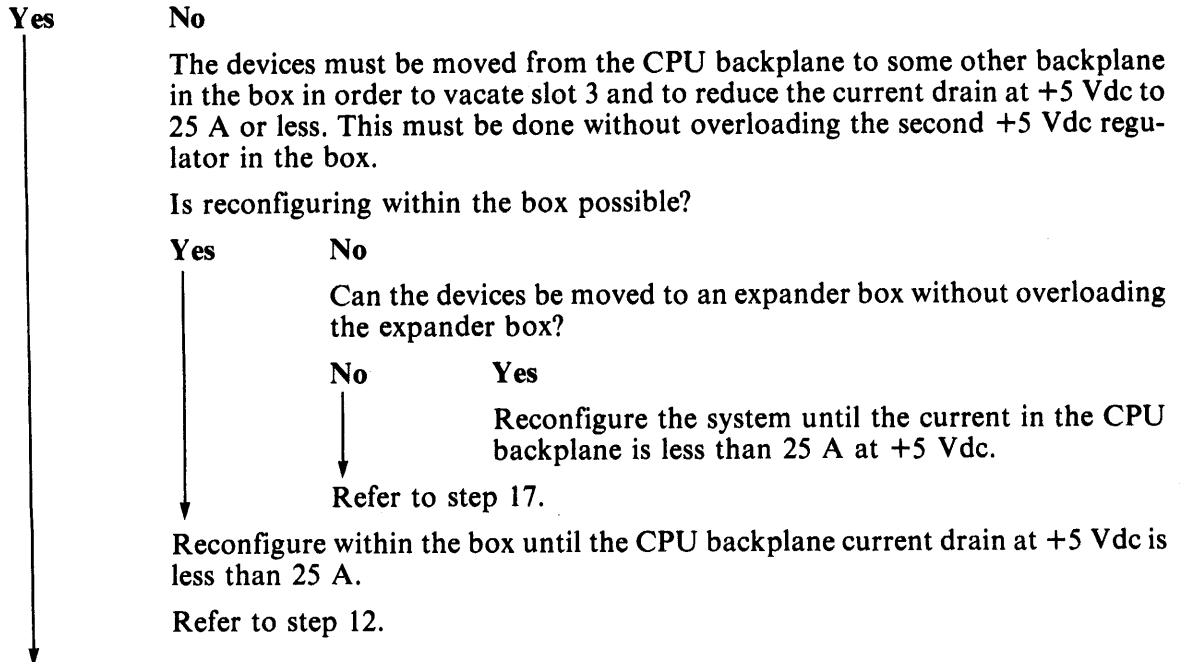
Yes No

The devices must be moved from the CPU backplane to some other backplane in the box in order to vacate slot 3 and to reduce the current drain at +5 Vdc to 25 A or less. This must be done without overloading the second +5 Vdc regulator in the box.

Is reconfiguring within the box possible?

Yes No

Can the devices be moved to an expander box without overloading the expander box?

No Yes

Reconfigure the system until the current in the CPU backplane is less than 25 A at +5 Vdc.

Refer to step 17.

Reconfigure within the box until the CPU backplane current drain at +5 Vdc is less than 25 A.

Refer to step 12.